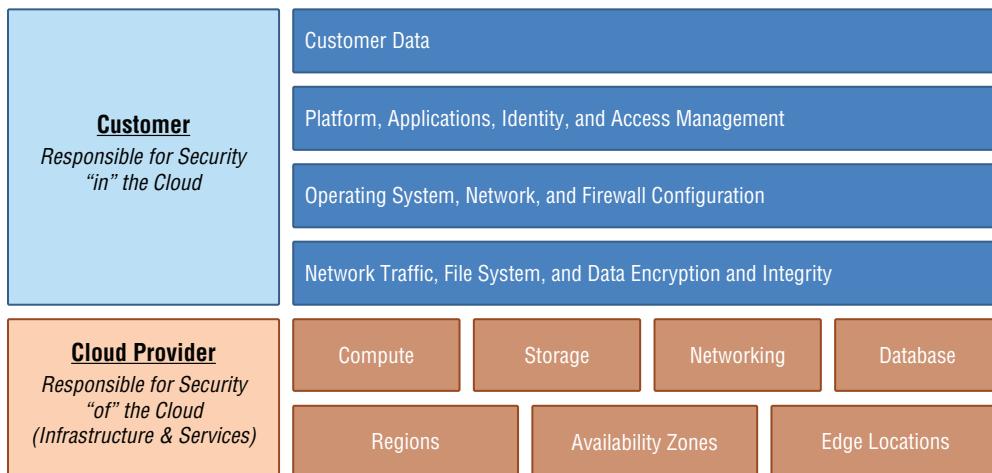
Customer
Responsible for Security "in" the Cloud

Customer Data

Platform, Applications, Identity, and Access Management

Operating System, Network, and Firewall Configuration

Network Traffic, File System, and Data Encryption and Integrity

Cloud Provider
Responsible for Security "of" the Cloud (Infrastructure & Services)

Compute

Storage

Networking

Database

Regions

Availability Zones

Edge Locations